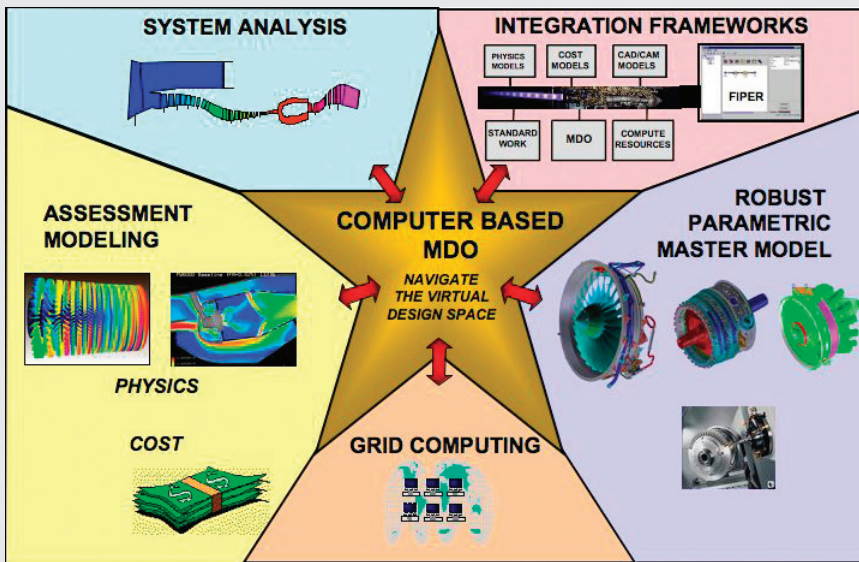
SYSTEM ANALYSIS

INTEGRATION FRAMEWORKS

PHYSICS MODELS

COST MODELS

CAD/CAM MODELS

FIPER

STANDARD WORK

MDO

COMPUTE RESOURCES

ASSESSMENT MODELING

COMPUTER BASED MDO

NAVIGATE THE VIRTUAL DESIGN SPACE

ROBUST PARAMETRIC MASTER MODEL

PHYSICS

COST

GRID COMPUTING